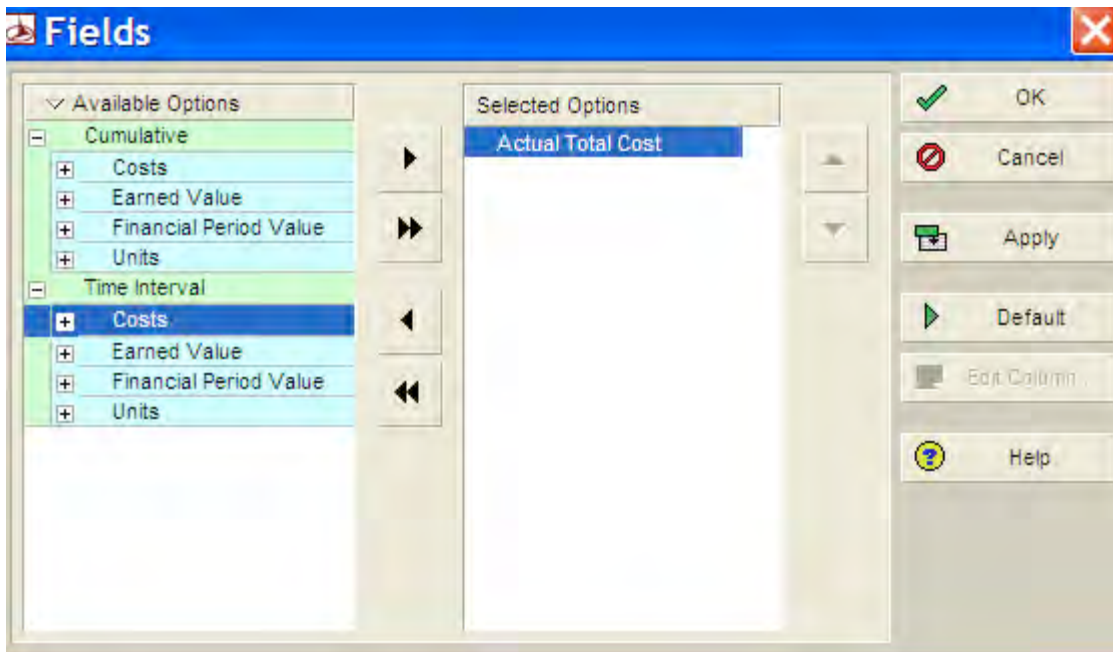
Fields

Available Options

Cumulative

Costs

Earned Value

Financial Period Value

Units

Time Interval

Costs

Earned Value

Financial Period Value

Units

Selected Options

Actual Total Cost

OK

Cancel

Apply

Default

Edit Column

Help